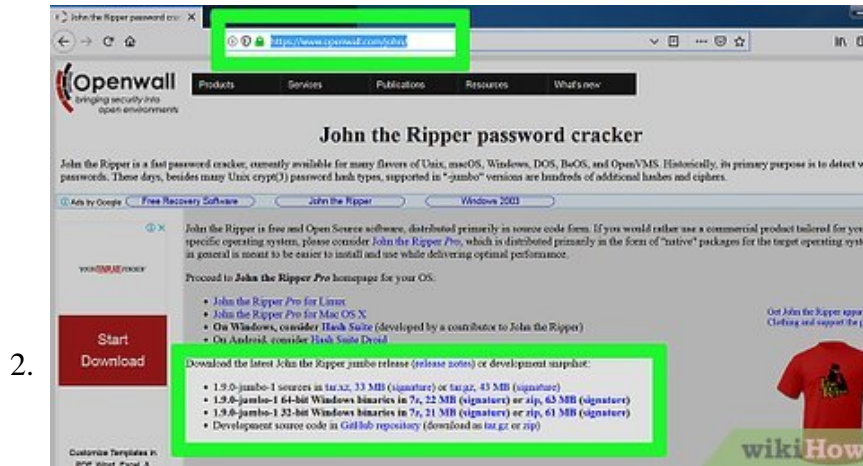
John the Ripper password cr

https://www.openwall.com/john/

Openwall
bringing security into open environments

Products | Services | Publications | Resources | What's new

John the Ripper password cracker

John the Ripper is a fast password cracker, currently available for many flavors of Unix, macOS, Windows, DOS, BeOS, and OpenVMS. Historically, its primary purpose is to detect w passwords. These days, besides many Unix crypt(3) password hash types, supported in "-jumbo" versions are hundreds of additional hashes and ciphers.

Ads by Google | Free Recovery Software | John the Ripper | Windows 2003

John the Ripper is free and Open Source software, distributed primarily in source code form. If you would rather use a commercial product tailored for you specific operating system, please consider John the Ripper Pro, which is distributed primarily in the form of "native" packages for the target operating sys in general is meant to be easier to install and use while delivering optimal performance.

Proceed to John the Ripper Pro homepage for your OS:

- John the Ripper Pro for Linux
- John the Ripper Pro for Mac OS X
- On Windows, consider Hash Suite (developed by a contributor to John the Ripper)
- On Android, consider Hash Suite Droid

Download the latest John the Ripper jumbo release (release notes) or development snapshot:

- 1.9.0-jumbo-1 sources in tar.xz, 33 MB (signature) or tar.gz, 43 MB (signature)
- 1.9.0-jumbo-1 64-bit Windows binaries in 7z, 22 MB (signature) or zip, 63 MB (signature)
- 1.9.0-jumbo-1 32-bit Windows binaries in 7z, 21 MB (signature) or zip, 61 MB (signature)
- Development source code in GitHub repository (download as tar.gz or zip)

Start Download

Customize Templates in PDF, Word, Excel, A

Get John the Ripper appa Clothing and support the p

2.

wikiHow